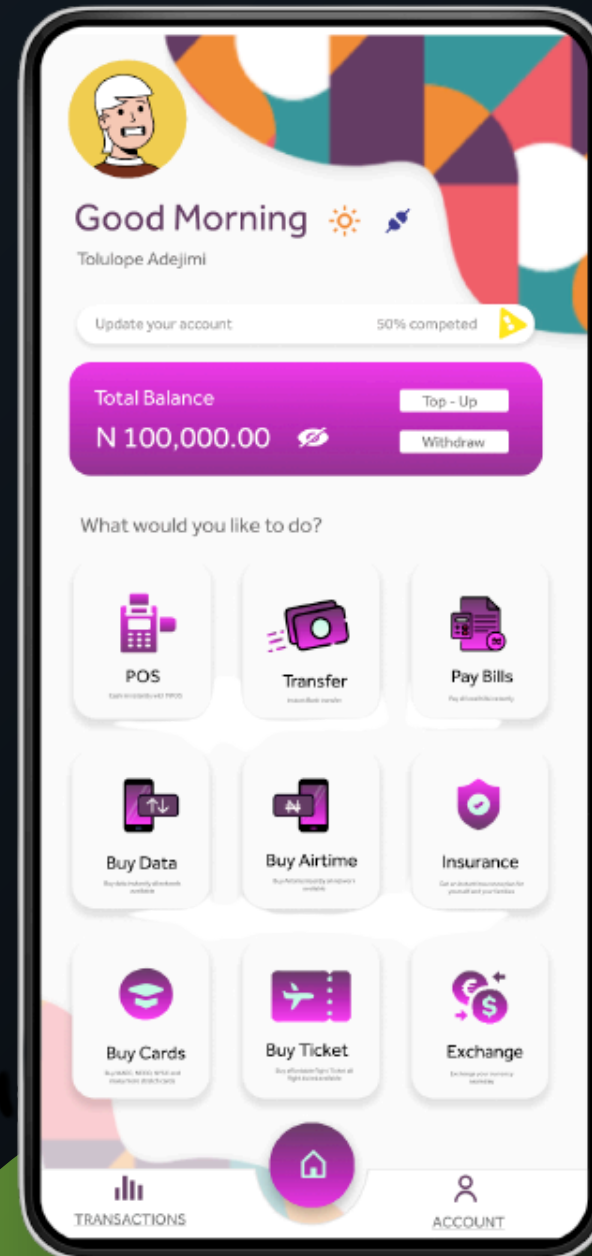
Good Morning

Tolulope Adejimi

Update your account

50% competed

Total Balance

N 100,000.00

Top - Up

Withdraw

What would you like to do?

POS

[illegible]

Transfer

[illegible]

Pay Bills

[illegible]

Buy Data

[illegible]

Buy Airtime

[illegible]

Insurance

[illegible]

Buy Cards

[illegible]

Buy Ticket

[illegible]

Exchange

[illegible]

TRANSACTIONS

ACCOUNT